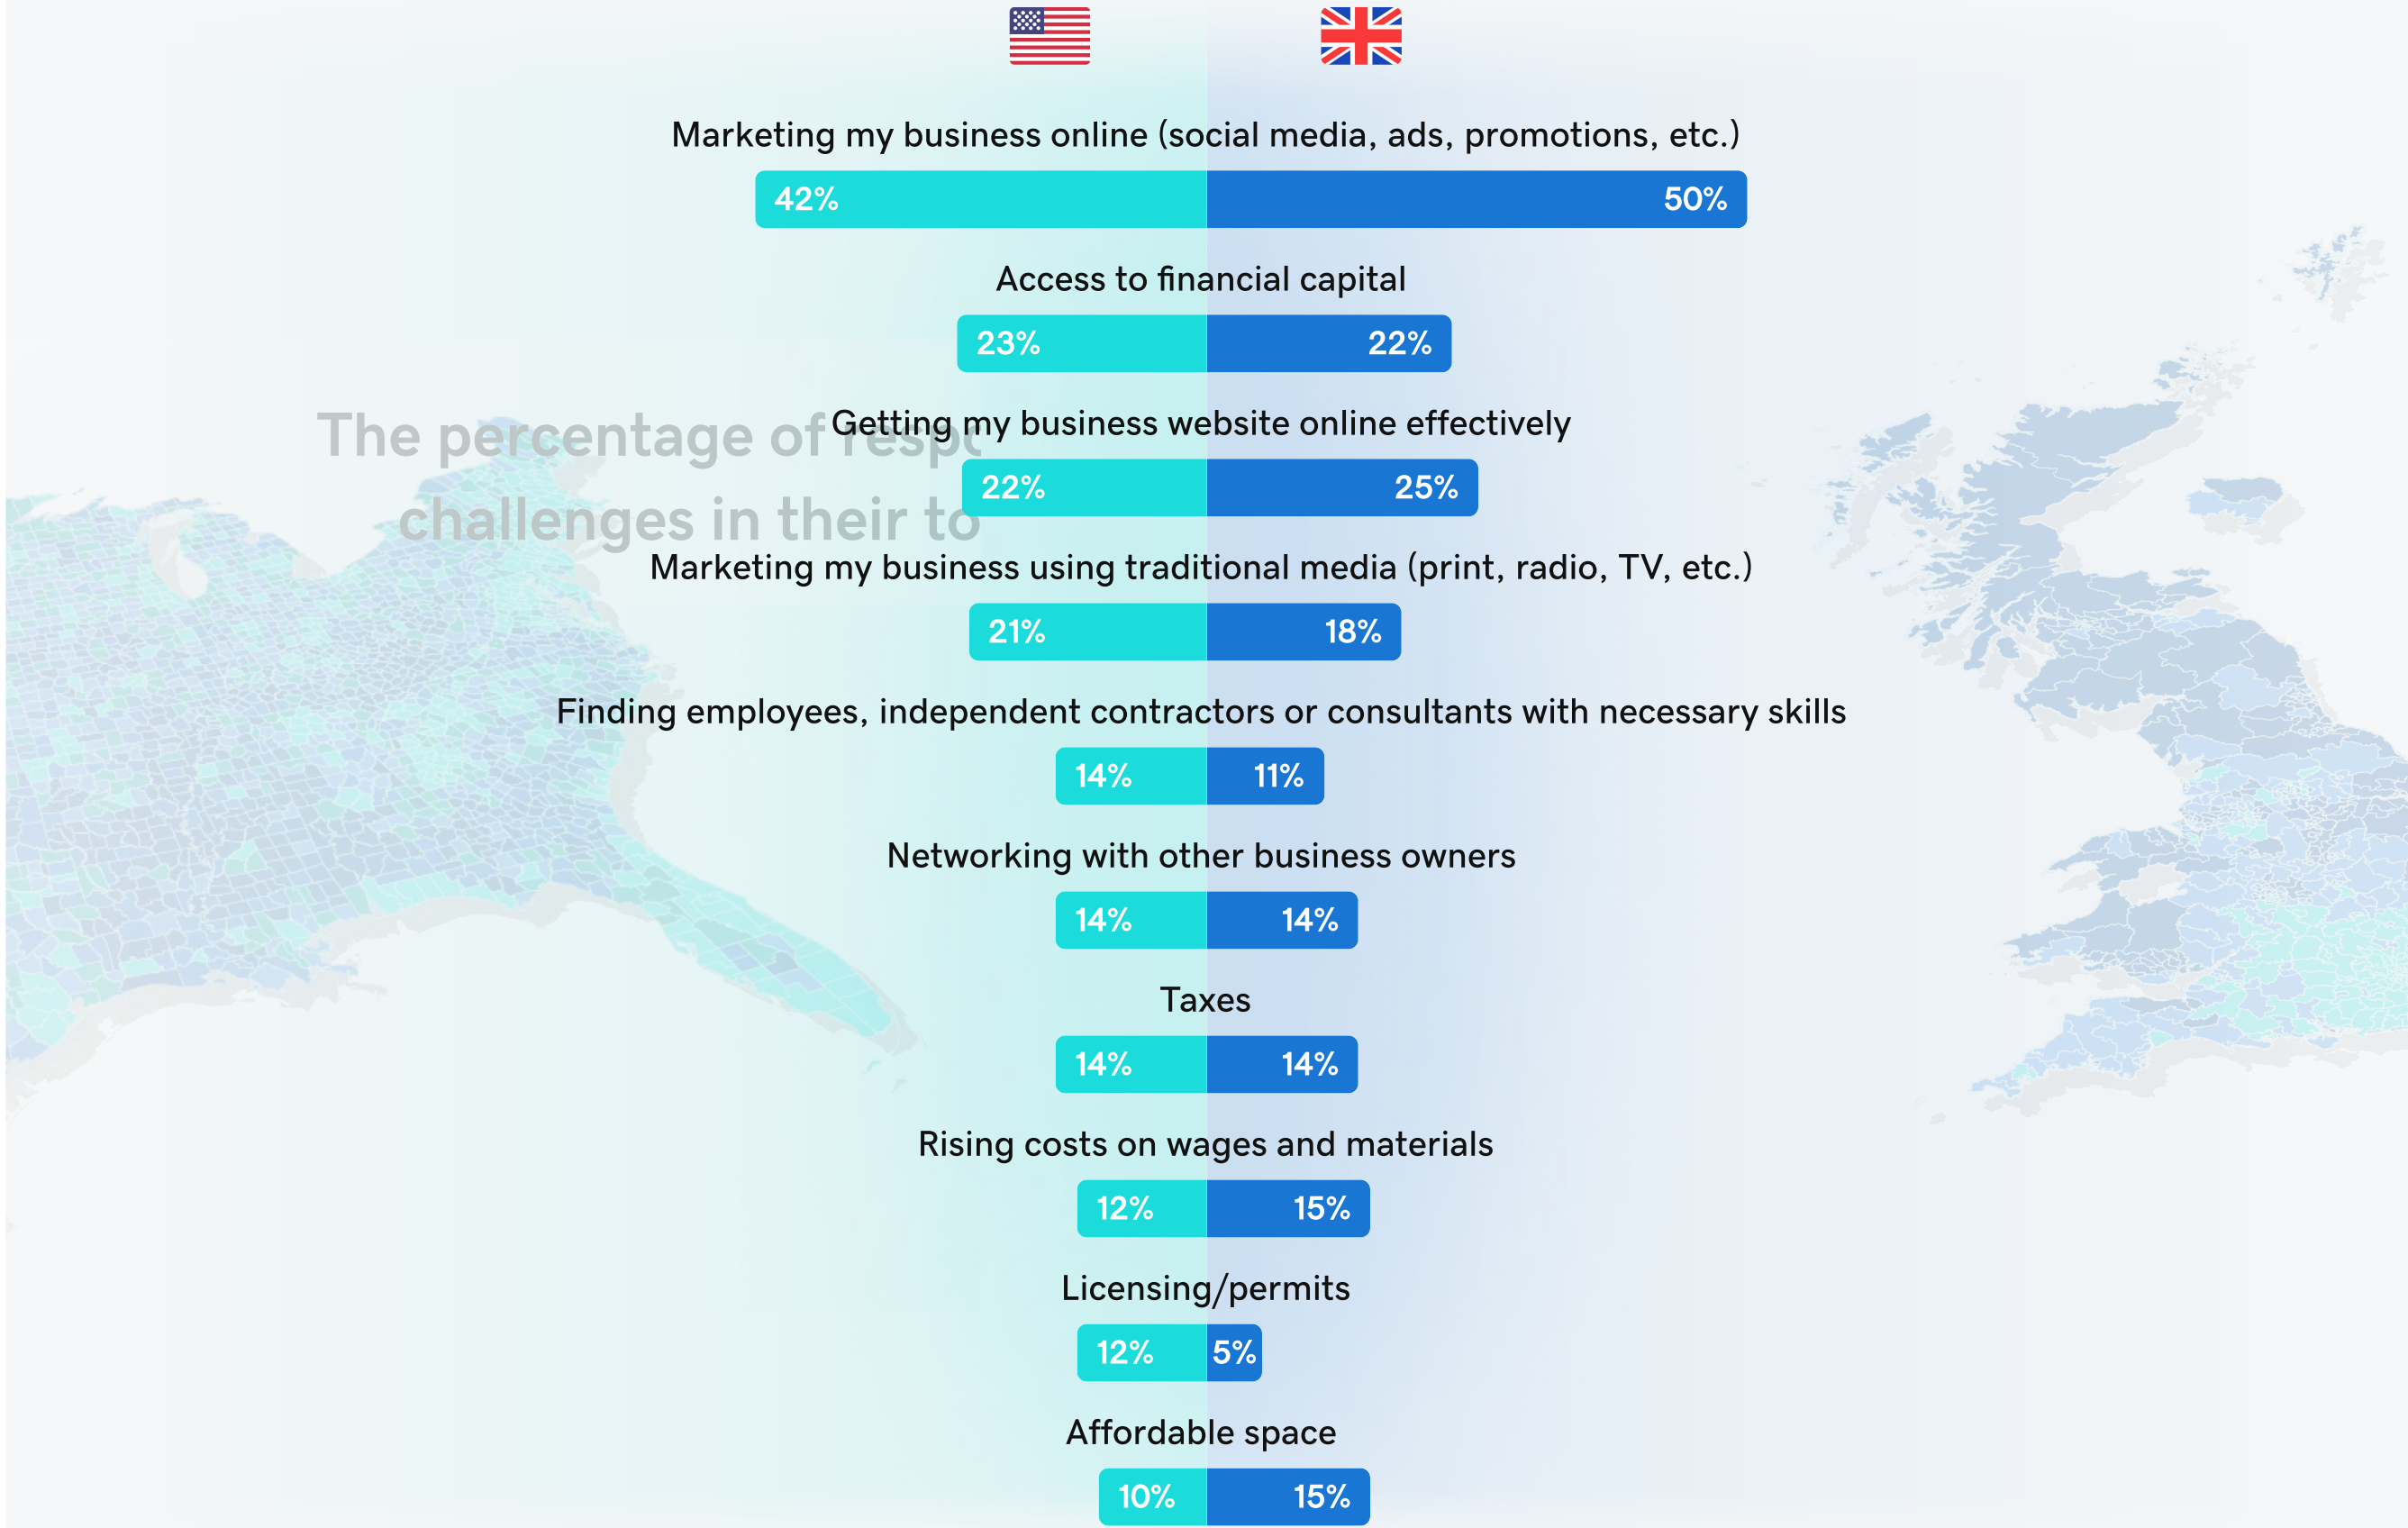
Marketing my business online (social media, ads, promotions, etc.)

42% 50%

Access to financial capital

23% 22%

The percentage of respo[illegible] challenges in their to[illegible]

Getting my business website online effectively

22% 25%

Marketing my business using traditional media (print, radio, TV, etc.)

21% 18%

Finding employees, independent contractors or consultants with necessary skills

14% 11%

Networking with other business owners

14% 14%

Taxes

14% 14%

Rising costs on wages and materials

12% 15%

Licensing/permits

12% 5%

Affordable space

10% 15%